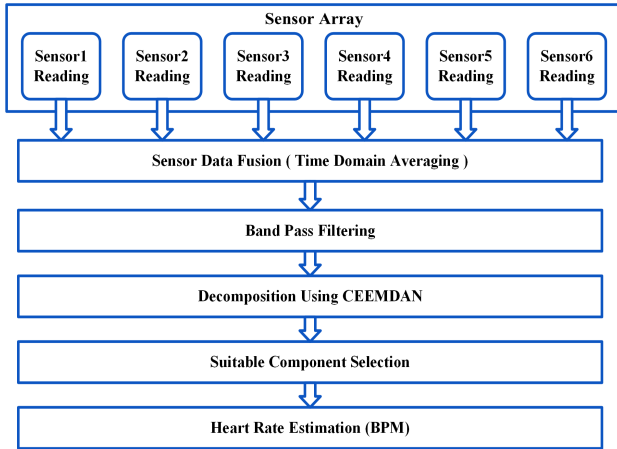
Sensor Array

Sensor1 Reading

Sensor2 Reading

Sensor3 Reading

Sensor4 Reading

Sensor5 Reading

Sensor6 Reading

Sensor Data Fusion ( Time Domain Averaging )

Band Pass Filtering

Decomposition Using CEEMDAN

Suitable Component Selection

Heart Rate Estimation (BPM)